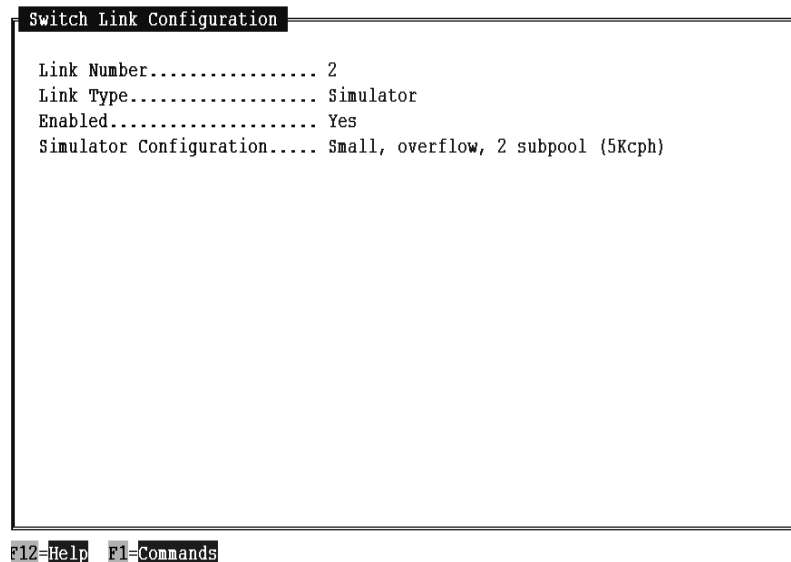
Switch Link Configuration

Link Number................. 2
Link Type.................... Simulator
Enabled...................... Yes
Simulator Configuration..... Small, overflow, 2 subpool (5Kcph)

F12=Help F1=Commands